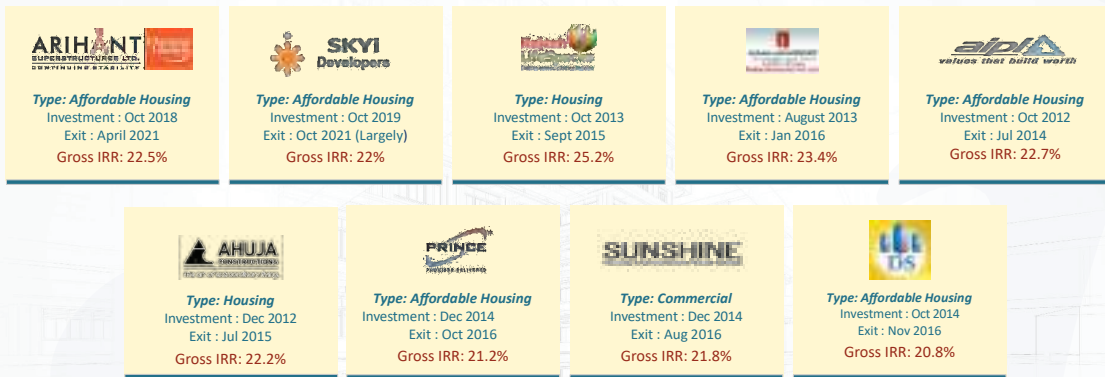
ARIHANT SUPERSTRUCTURES LTD. CONTINUING STABILITY

Type: Affordable Housing
Investment : Oct 2018
Exit : April 2021
Gross IRR: 22.5%

SKYI Developers

Type: Affordable Housing
Investment : Oct 2019
Exit : Oct 2021 (Largely)
Gross IRR: 22%

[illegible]

Type: Housing
Investment : Oct 2013
Exit : Sept 2015
Gross IRR: 25.2%

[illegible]

Type: Affordable Housing
Investment : August 2013
Exit : Jan 2016
Gross IRR: 23.4%

aipl values that build worth

Type: Affordable Housing
Investment : Oct 2012
Exit : Jul 2014
Gross IRR: 22.7%

AHUJA CONSTRUCTIONS

Type: Housing
Investment : Dec 2012
Exit : Jul 2015
Gross IRR: 22.2%

PRINCE

Type: Affordable Housing
Investment : Dec 2014
Exit : Oct 2016
Gross IRR: 21.2%

SUNSHINE

Type: Commercial
Investment : Dec 2014
Exit : Aug 2016
Gross IRR: 21.8%

DS

Type: Affordable Housing
Investment : Oct 2014
Exit : Nov 2016
Gross IRR: 20.8%